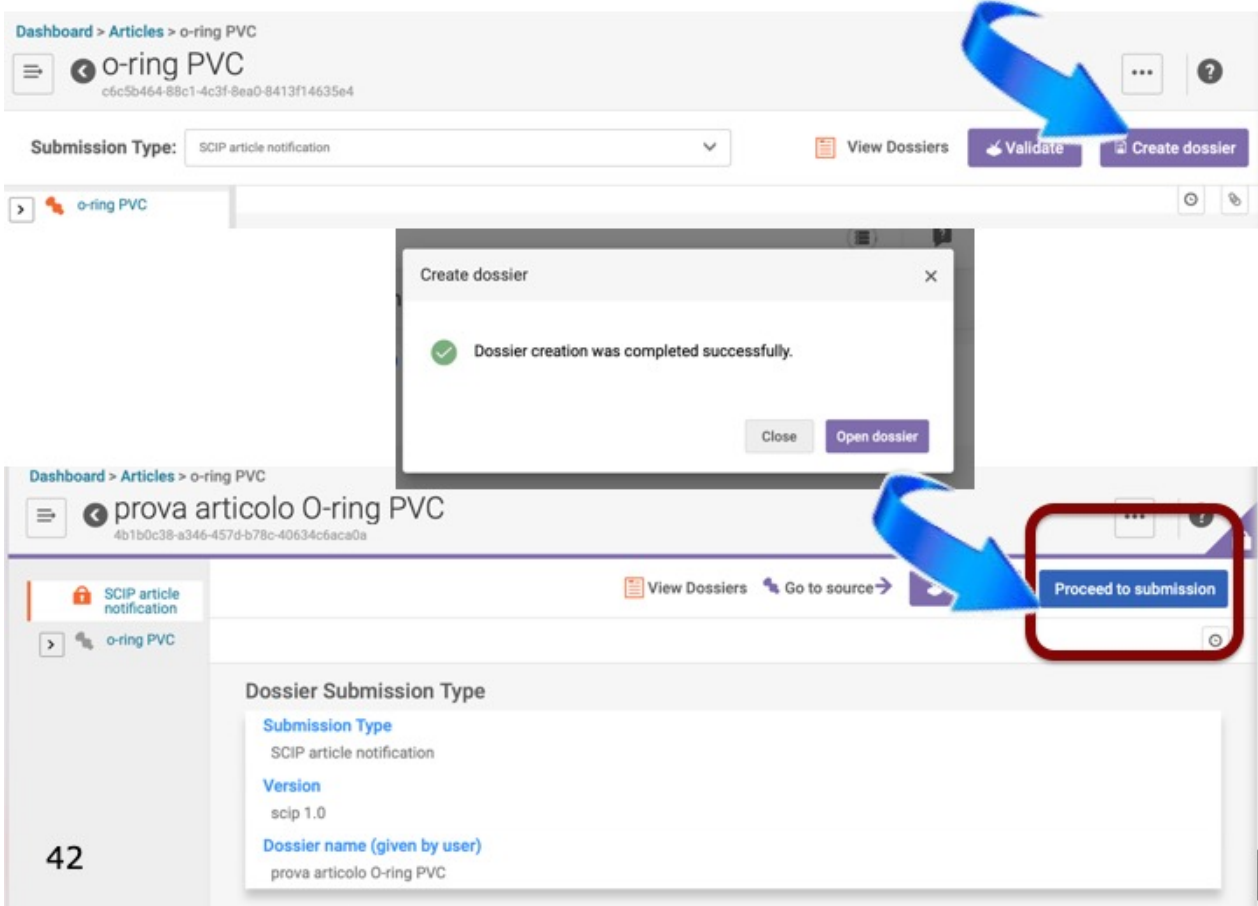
Dashboard > Articles > o-ring PVC

o-ring PVC
c6c5b464-88c1-4c3f-8ea0-8413f14635e4

Submission Type: SCIP article notification

View Dossiers Validate Create dossier

o-ring PVC

Create dossier ×

Dossier creation was completed successfully.

Close Open dossier

Dashboard > Articles > o-ring PVC

prova articolo O-ring PVC
4b1b0c38-a346-457d-b78c-40634c6aca0a

SCIP article notification

o-ring PVC

View Dossiers Go to source Proceed to submission

Dossier Submission Type

Submission Type
SCIP article notification

Version
scip 1.0

Dossier name (given by user)
prova articolo O-ring PVC

42